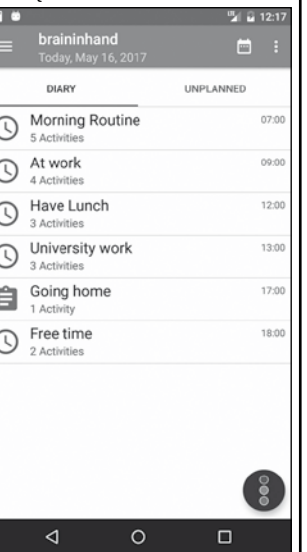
12:17

braininhand
Today, May 16, 2017

DIARY | UNPLANNED

Morning Routine
5 Activities
07:00

At work
4 Activities
09:00

Have Lunch
3 Activities
12:00

University work
3 Activities
13:00

Going home
1 Activity
17:00

Free time
2 Activities
18:00